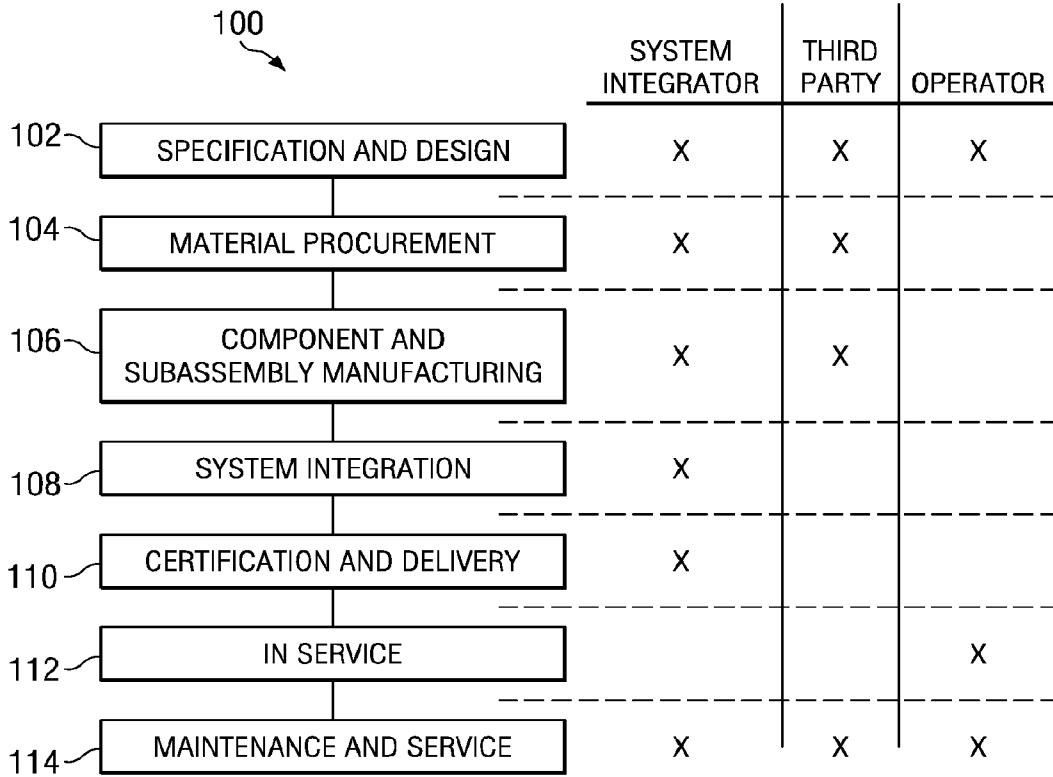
100

| | | SYSTEM INTEGRATOR | THIRD PARTY | OPERATOR |
|---|---|---|---|---|
| 102 | SPECIFICATION AND DESIGN | X | X | X |
| 104 | MATERIAL PROCUREMENT | X | X | |
| 106 | COMPONENT AND SUBASSEMBLY MANUFACTURING | X | X | |
| 108 | SYSTEM INTEGRATION | X | | |
| 110 | CERTIFICATION AND DELIVERY | X | | |
| 112 | IN SERVICE | | | X |
| 114 | MAINTENANCE AND SERVICE | X | X | X |